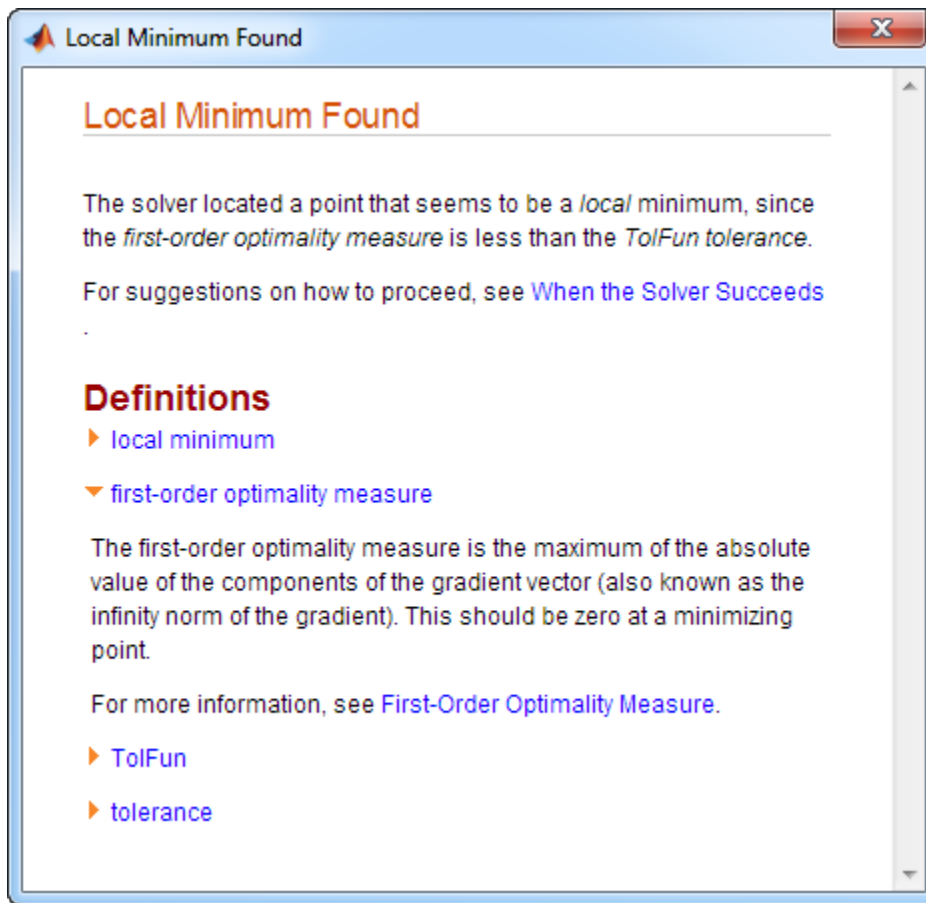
Local Minimum Found

Local Minimum Found

The solver located a point that seems to be a local minimum, since the first-order optimality measure is less than the TolFun tolerance.

For suggestions on how to proceed, see When the Solver Succeeds .

Definitions

local minimum

first-order optimality measure

The first-order optimality measure is the maximum of the absolute value of the components of the gradient vector (also known as the infinity norm of the gradient). This should be zero at a minimizing point.

For more information, see First-Order Optimality Measure.

TolFun

tolerance